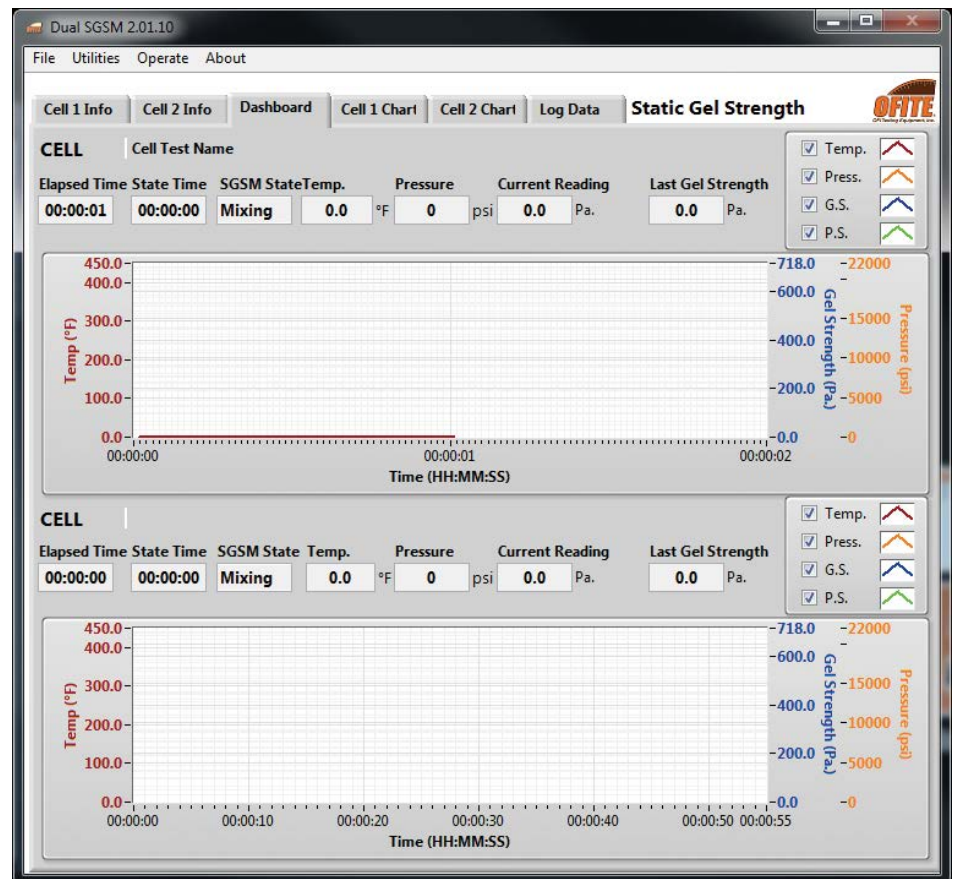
Dual SGSM 2.01.10

File Utilities Operate About

Cell 1 Info | Cell 2 Info | Dashboard | Cell 1 Chart | Cell 2 Chart | Log Data

Static Gel Strength

OFITE

CELL Cell Test Name

Temp. Press. G.S. P.S.

Elapsed Time 00:00:01 State Time 00:00:00 SGSM State Mixing Temp. 0.0 °F Pressure 0 psi Current Reading 0.0 Pa. Last Gel Strength 0.0 Pa.

450.0 400.0 300.0 200.0 100.0 0.0
Temp (°F)
718.0 600.0 400.0 200.0 0.0
Gel Strength (Pa.)
22000 15000 10000 5000 0
Pressure (psi)
00:00:00 00:00:01 00:00:02
Time (HH:MM:SS)

CELL

Temp. Press. G.S. P.S.

Elapsed Time 00:00:00 State Time 00:00:00 SGSM State Mixing Temp. 0.0 °F Pressure 0 psi Current Reading 0.0 Pa. Last Gel Strength 0.0 Pa.

450.0 400.0 300.0 200.0 100.0 0.0
Temp (°F)
718.0 600.0 400.0 200.0 0.0
Gel Strength (Pa.)
22000 15000 10000 5000 0
Pressure (psi)
00:00:00 00:00:10 00:00:20 00:00:30 00:00:40 00:00:50 00:00:55
Time (HH:MM:SS)